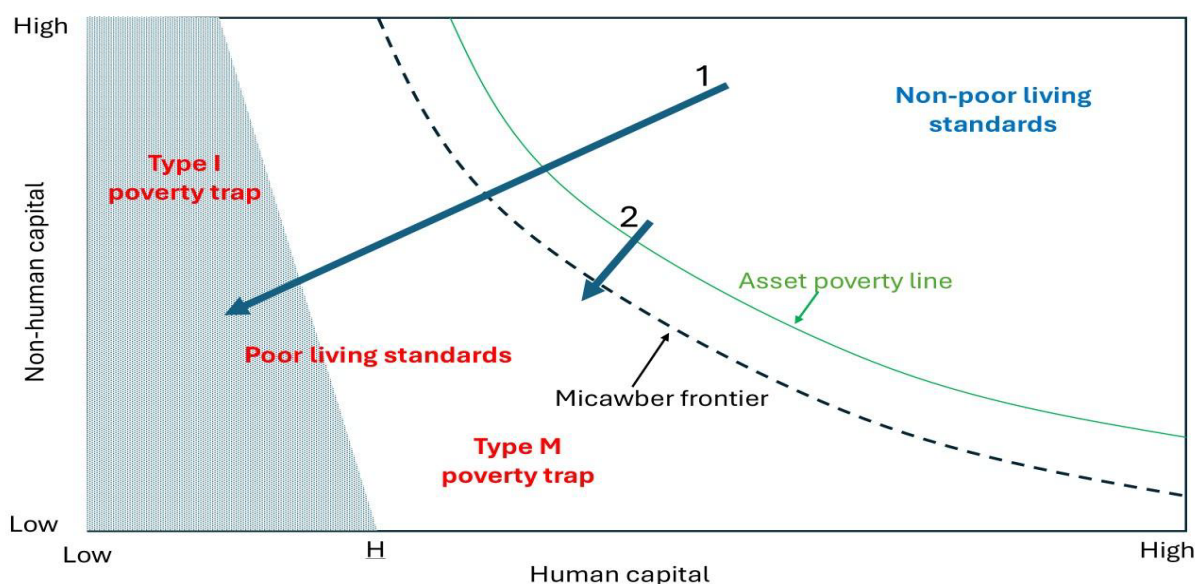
High

Low

Non-human capital

Type I poverty trap

1

Non-poor living standards

2

Asset poverty line

Poor living standards

Micawber frontier

Type M poverty trap

Low

$\underline{H}$

High

Human capital